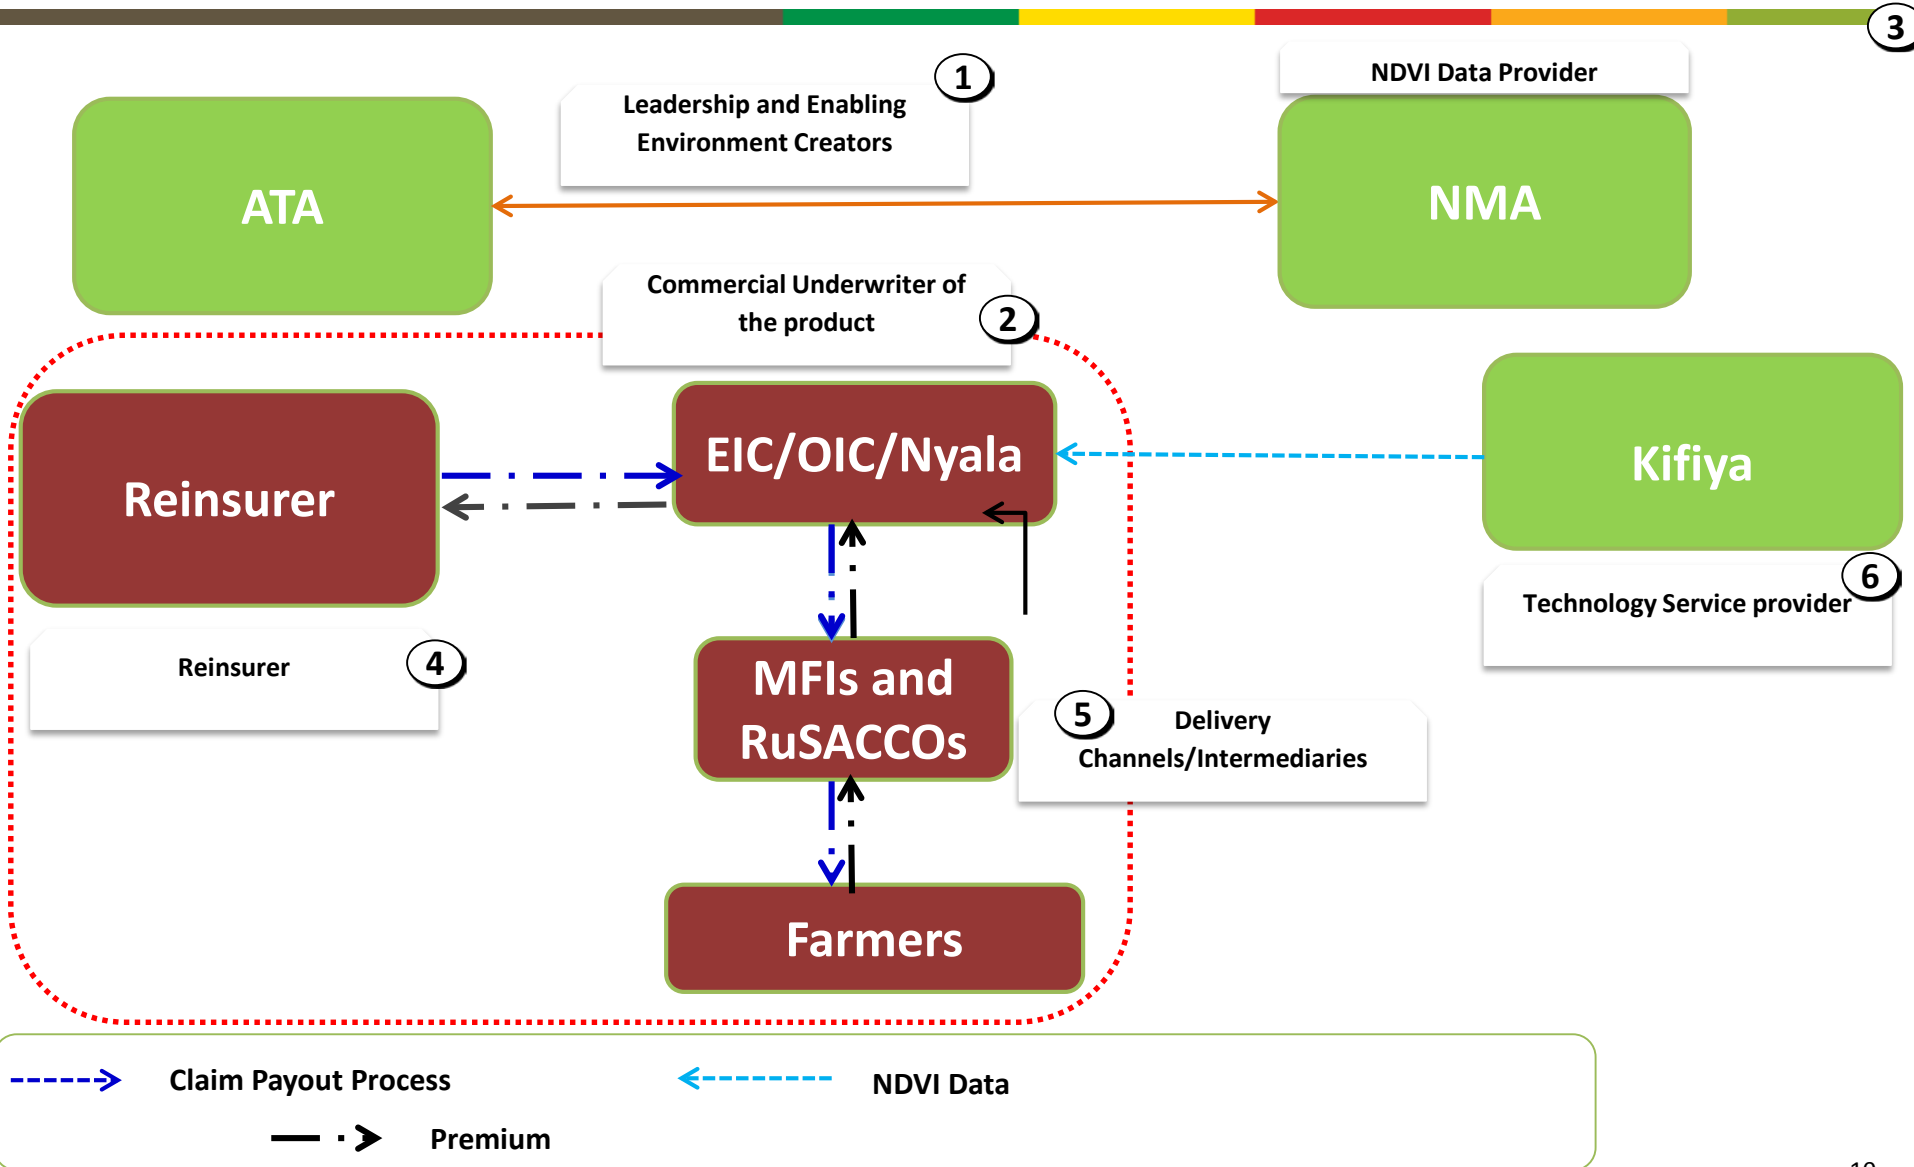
3

NDVI Data Provider

1

Leadership and Enabling Environment Creators

ATA

NMA

Commercial Underwriter of the product

2

Reinsurer

EIC/OIC/Nyala

Kifiya

6

Technology Service provider

Reinsurer

4

MFIs and RuSACCOs

5

Delivery Channels/Intermediaries

Farmers

Claim Payout Process

NDVI Data

Premium

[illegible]